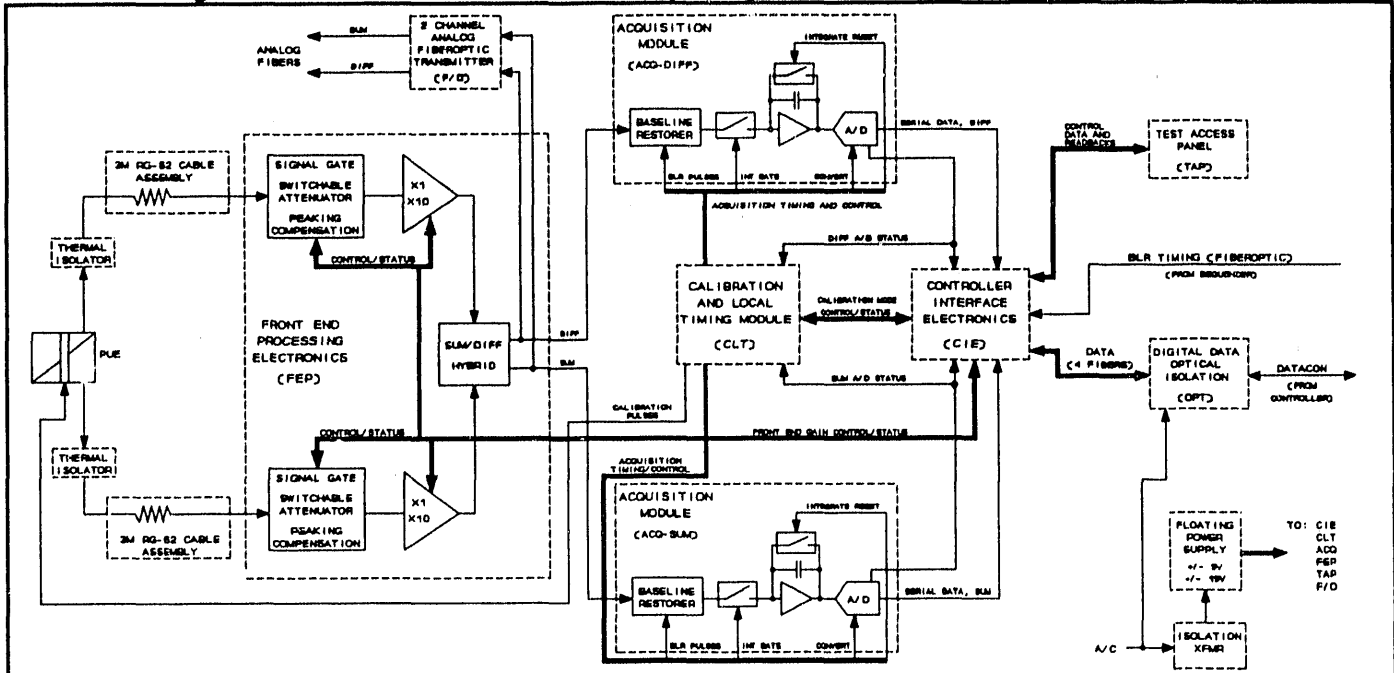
ANALOG FIBERS

SUM

DIFF

2 CHANNEL ANALOG FIBEROPTIC TRANSMITTER (F/O)

ACQUISITION MODULE (ACQ-DIFF)

INTEGRATE RESET

BASELINE RESTORER

A/D

SERIAL DATA, DIFF

BLR PULSES

INT GATE

CONVERT

ACQUISITION TIMING AND CONTROL

CONTROL DATA AND READBACKS

TEST ACCESS PANEL (TAP)

3M RG-62 CABLE ASSEMBLY

SIGNAL GATE

SWITCHABLE ATTENUATOR

PEAKING COMPENSATION

X1
X10

THERMAL ISOLATOR

CONTROL/STATUS

DIFF A/D STATUS

BLR TIMING (FIBEROPTIC)

(FROM SEQUENCER)

FRONT END PROCESSING ELECTRONICS (FEP)

PUE

SUM/DIFF HYBRID

DIFF

SUM

CALIBRATION AND LOCAL TIMING MODULE (CLT)

CALIBRATION MODE CONTROL/STATUS

CONTROLLER INTERFACE ELECTRONICS (CIE)

DATA (4 FIBERS)

DIGITAL DATA OPTICAL ISOLATION (OPT)

DATACON (FROM CONTROLLER)

SUM A/D STATUS

CALIBRATION PULSES

CONTROL/STATUS

FRONT END GAIN CONTROL/STATUS

THERMAL ISOLATOR

ACQUISITION TIMING/CONTROL

SIGNAL GATE

SWITCHABLE ATTENUATOR

PEAKING COMPENSATION

X1
X10

3M RG-62 CABLE ASSEMBLY

ACQUISITION MODULE (ACQ-SUM)

INTEGRATE RESET

BASELINE RESTORER

A/D

SERIAL DATA, SUM

BLR PULSES

INT GATE

CONVERT

FLOATING POWER SUPPLY
+/- 5V
+/- 15V

TO: CIE
CLT
ACQ
FEP
TAP
F/O

A/C

ISOLATION XFMR